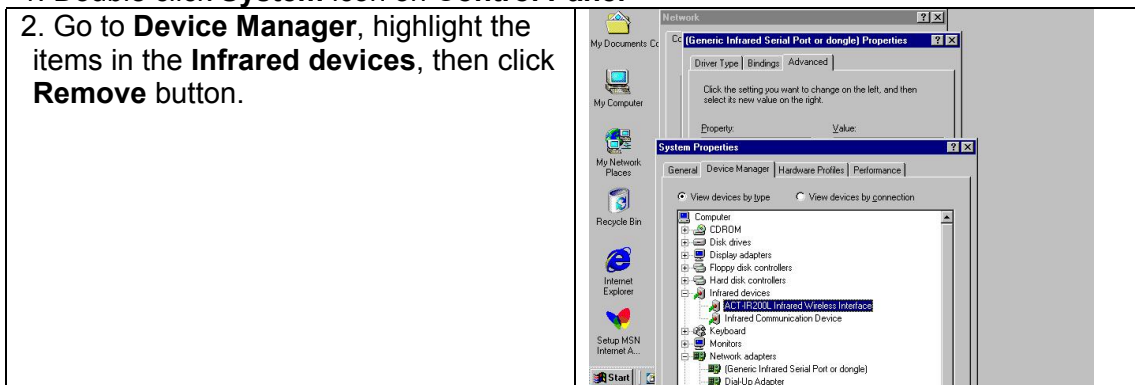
1. Double click System icon on Control Panel

2. Go to **Device Manager**, highlight the items in the **Infrared devices**, then click **Remove** button.

Network

My Documents

(Generic Infrared Serial Port or dongle) Properties

Driver Type | Bindings | Advanced

Click the setting you want to change on the left, and then select its new value on the right.

Property:

Value:

My Computer

My Network Places

System Properties

General | Device Manager | Hardware Profiles | Performance

View devices by type

View devices by connection

Recycle Bin

Computer

CDROM

Disk drives

Display adapters

Floppy disk controllers

Hard disk controllers

Infrared devices

ACT-IR200L Infrared Wireless Interface

Infrared Communication Device

Internet Explorer

Keyboard

Monitors

Setup MSN Internet A...

Network adapters

(Generic Infrared Serial Port or dongle)

Dial-Up Adapter

Start